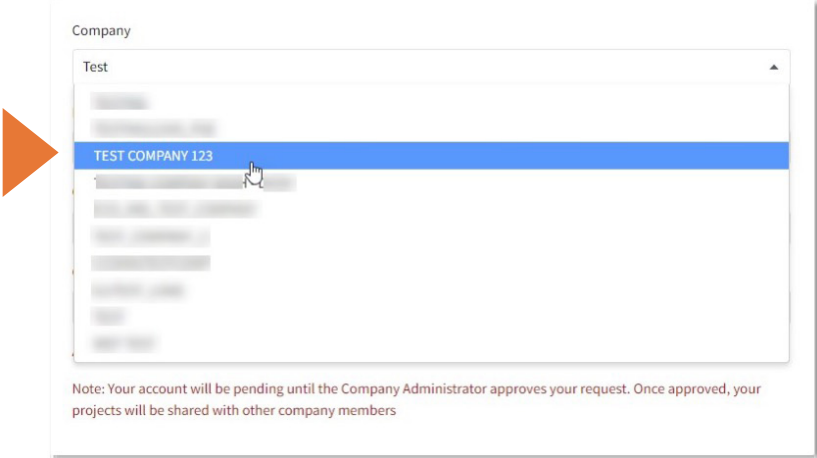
Company

Test

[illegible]

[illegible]

TEST COMPANY 123

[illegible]

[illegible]

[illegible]

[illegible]

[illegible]

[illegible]

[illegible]

Note: Your account will be pending until the Company Administrator approves your request. Once approved, your projects will be shared with other company members